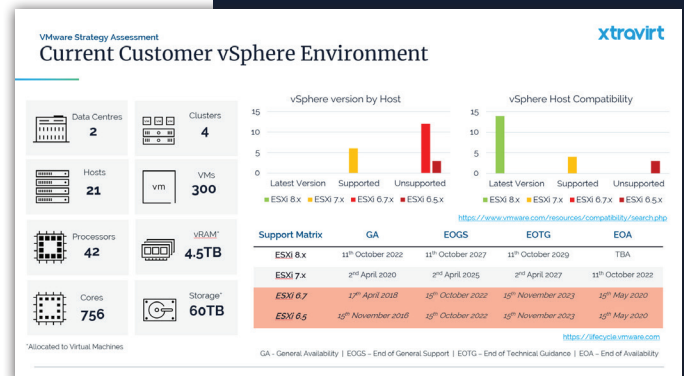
VMware Strategy Assessment

Current Customer vSphere Environment

xtravirt

Data Centres
2

Clusters
4

Hosts
21

vm

VMs
300

Processors
42

vRAM*
4.5TB

Cores
756

Storage*
60TB

*Allocated to Virtual Machines

vSphere version by Host

15
10
5
0

Latest Version Supported Unsupported

■ ESXi 8.x ■ ESXi 7.x ■ ESXi 6.7.x ■ ESXi 6.5.x

vSphere Host Compatibility

15
10
5
0

Latest Version Supported Unsupported

■ ESXi 8.x ■ ESXi 7.x ■ ESXi 6.7.x ■ ESXi 6.5.x

https://www.vmware.com/resources/compatibility/search.php

| Support Matrix | GA | EOGS | EOTG | EOA |
|---|---|---|---|---|
| ESXi 8.x | 11th October 2022 | 11th October 2027 | 11th October 2029 | TBA |
| ESXi 7.x | 2nd April 2020 | 2nd April 2025 | 2nd April 2027 | 11th October 2022 |
| ESXi 6.7 | 17th April 2018 | 15th October 2022 | 15th November 2023 | 15th May 2020 |
| ESXi 6.5 | 15th November 2016 | 15th October 2022 | 15th November 2023 | 15th May 2020 |

https://lifecycle.vmware.com

GA - General Availability | EOGS – End of General Support | EOTG – End of Technical Guidance | EOA – End of Availability